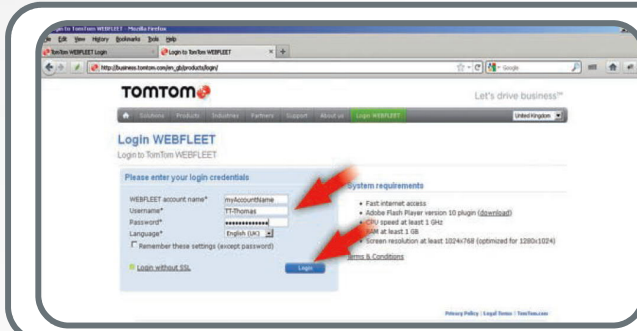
Login to TomTom WEBFLEET - Mozilla Firefox
File Edit View History Bookmarks Tools Help
TomTom WEBFLEET Login
Login to TomTom WEBFLEET
http://business.tomtom.com/en_gb/products/login/
Google

TOMTOM
Let's drive business™

Solutions Products Industries Partners Support About us Login WEBFLEET
United Kingdom

Login WEBFLEET
Login to TomTom WEBFLEET

Please enter your login credentials
WEBFLEET account name* myAccountName
Username* TT-Thomas
Password* ••••••••••••••
Language* English (UK)
Remember these settings (except password)
Login without SSL
Login

System requirements
• Fast internet access
• Adobe Flash Player version 10 plugin (download)
• CPU speed at least 1 GHz
• RAM at least 1 GB
• Screen resolution at least 1024x768 (optimized for 1280x1024)
Terms & Conditions

Privacy Policy | Legal Terms | TomTom.com